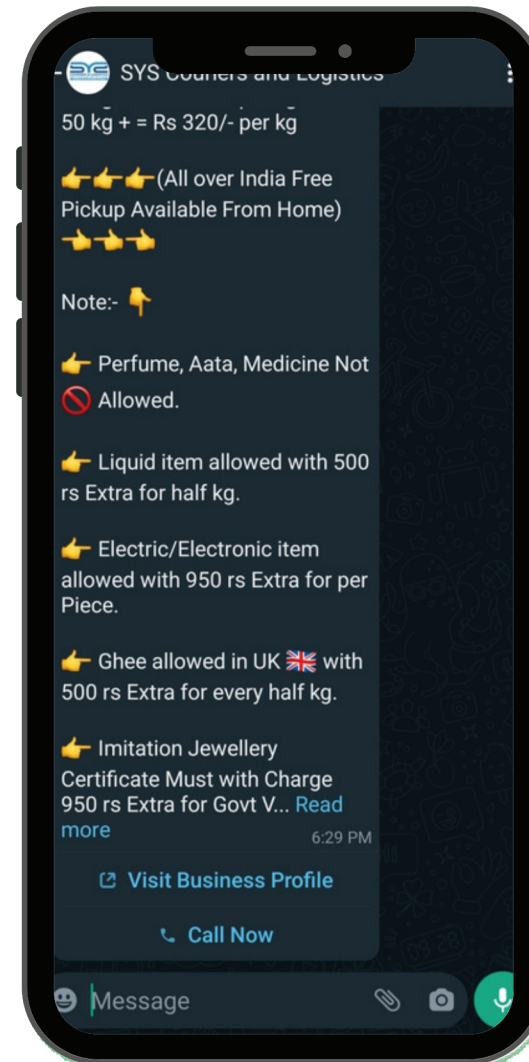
SYS Couriers and Logistics

50 kg + = Rs 320/- per kg

👉👉👉(All over India Free Pickup Available From Home) 👈👈👈

Note:- 👇

👉 Perfume, Aata, Medicine Not 🚫 Allowed.

👉 Liquid item allowed with 500 rs Extra for half kg.

👉 Electric/Electronic item allowed with 950 rs Extra for per Piece.

👉 Ghee allowed in UK 🇬🇧 with 500 rs Extra for every half kg.

👉 Imitation Jewellery Certificate Must with Charge 950 rs Extra for Govt V... Read more

6:29 PM

Visit Business Profile

Call Now

Message